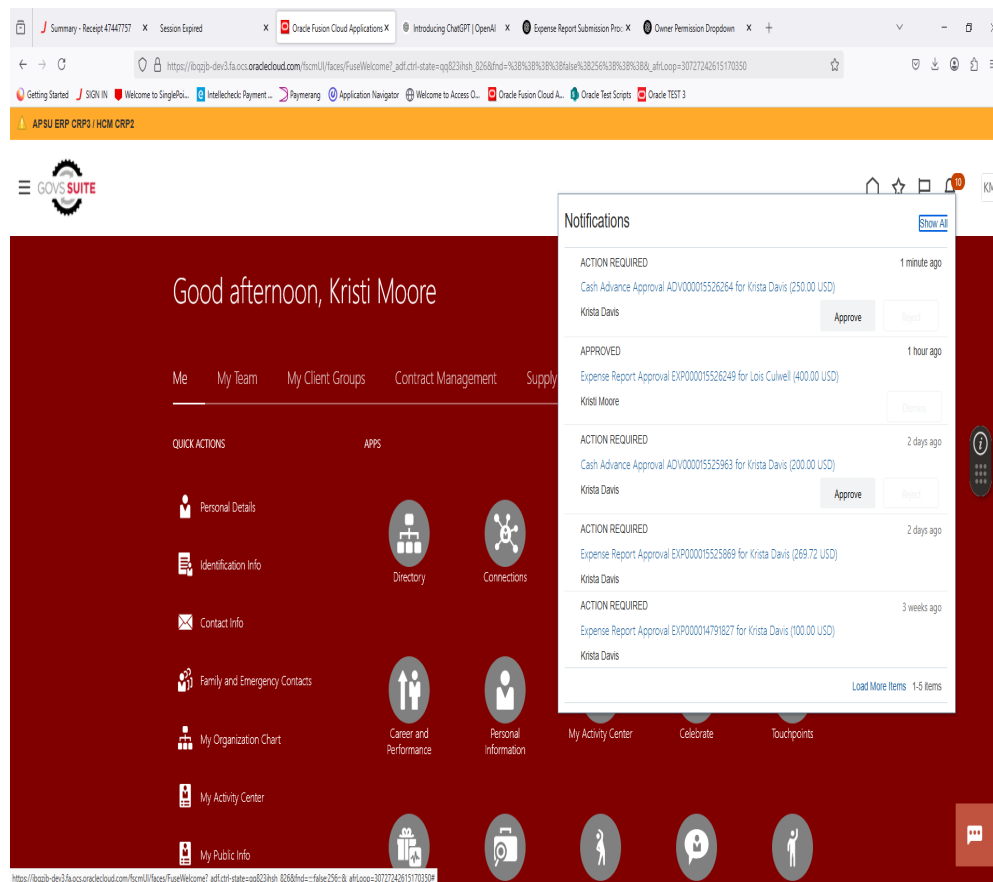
Summary - Receipt 47447757 × Session Expired × Oracle Fusion Cloud Applications × Introducing ChatGPT | OpenAI × Expense Report Submission Pro × Owner Permission Dropdown × +

https://ibqzjb-dev3.fa.ocs.oraclecloud.com/fscmUI/faces/FuseWelcome?_adf.ctrl-state=qq823ihsh_826&fnd=%3B%3B%3B%3Bfalse%3B256%3B%3B%3B&_afrLoop=30727242615170350

Getting Started SIGN IN Welcome to SinglePoi... Intellecheck Payment ... Paymerang Application Navigator Welcome to Access O... Oracle Fusion Cloud A... Oracle Test Scripts Oracle TEST 3

APSU ERP CRP3 / HCM CRP2

GOVS SUITE

10 KM

Good afternoon, Kristi Moore

Me My Team My Client Groups Contract Management Supply

QUICK ACTIONS

APPS

Personal Details

Identification Info

Contact Info

Family and Emergency Contacts

My Organization Chart

My Activity Center

My Public Info

Directory

Connections

Career and Performance

Personal Information

My Activity Center

Celebrate

Touchpoints

Notifications Show All

ACTION REQUIRED 1 minute ago
Cash Advance Approval ADV000015526264 for Krista Davis (250.00 USD)
Krista Davis
Approve Reject

APPROVED 1 hour ago
Expense Report Approval EXP000015526249 for Lois Culwell (400.00 USD)
Kristi Moore
Dismiss

ACTION REQUIRED 2 days ago
Cash Advance Approval ADV000015525963 for Krista Davis (200.00 USD)
Krista Davis
Approve Reject

ACTION REQUIRED 2 days ago
Expense Report Approval EXP000015525869 for Krista Davis (269.72 USD)
Krista Davis

ACTION REQUIRED 3 weeks ago
Expense Report Approval EXP000014791827 for Krista Davis (100.00 USD)
Krista Davis

Load More Items 1-5 items

https://ibqzjb-dev3.fa.ocs.oraclecloud.com/fscmUI/faces/FuseWelcome?_adf.ctrl-state=qq823ihsh_826&fnd=;;;;false;256;;;&_afrLoop=30727242615170350#